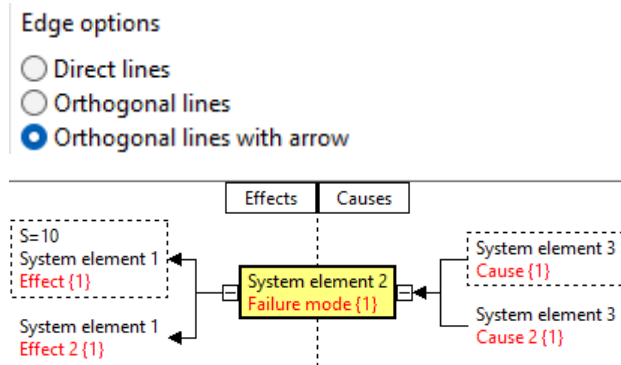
Edge options

Direct lines

Orthogonal lines

Orthogonal lines with arrow

| Effects | Causes |
|---|---|

S=10
System element 1
Effect {1}

System element 1
Effect 2 {1}

System element 2
Failure mode {1}

System element 3
Cause {1}

System element 3
Cause 2 {1}